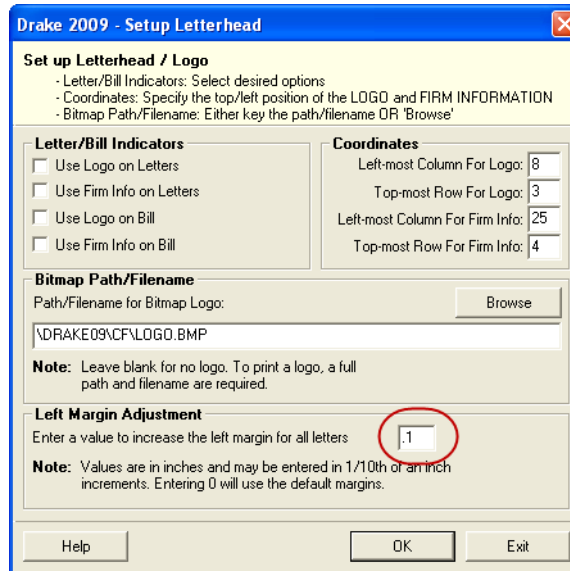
Drake 2009 - Setup Letterhead

Set up Letterhead / Logo
- Letter/Bill Indicators: Select desired options
- Coordinates: Specify the top/left position of the LOGO and FIRM INFORMATION
- Bitmap Path/Filename: Either key the path/filename OR 'Browse'

Letter/Bill Indicators
Use Logo on Letters
Use Firm Info on Letters
Use Logo on Bill
Use Firm Info on Bill

Coordinates
Left-most Column For Logo: 8
Top-most Row For Logo: 3
Left-most Column For Firm Info: 25
Top-most Row For Firm Info: 4

Bitmap Path/Filename
Path/Filename for Bitmap Logo:
Browse
\DRAKE09\CF\LOGO.BMP

Note: Leave blank for no logo. To print a logo, a full path and filename are required.

Left Margin Adjustment
Enter a value to increase the left margin for all letters .1

Note: Values are in inches and may be entered in 1/10th of an inch increments. Entering 0 will use the default margins.

Help
OK
Exit